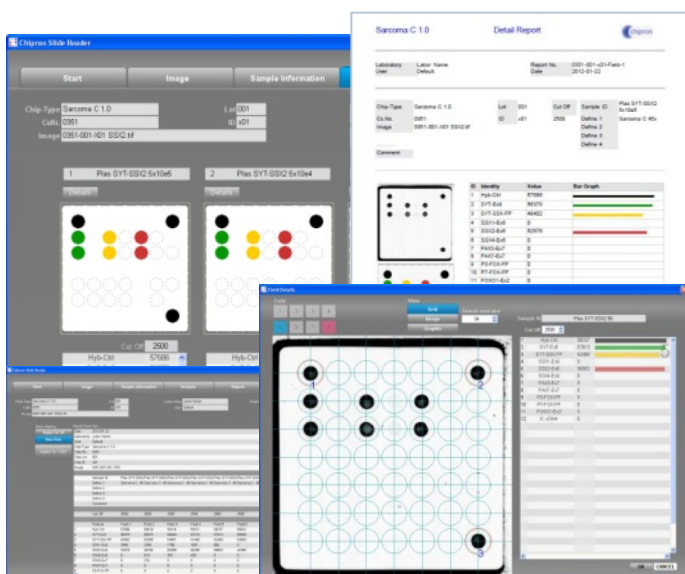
Chipron Slide Reader

Start

Image

Sample Information

Chip-Type Sarcoma C 1.0

Lot 001

CsNo 0351

ID x01

Image 0351-001-X01 SSI2.tif

1 Plas SYT-SSI2 5x10e5

2 Plas SYT-SSI2 5x10e4

Details

Details

Cut Off 2500

Hyb-Ctrl 57686

Hyb-Ctrl

Sarcoma C 1.0

Detail Report

chipron

Laboratory Labor Name

User Default

Report No. 0351-001-x01-Field-1

Date 2012-01-22

Chip-Type Sarcoma C 1.0

Lot 001

Cut Off 2500

Sample ID Plas SYT-SSI2 5x10e5

Cs.No. 0351

ID x01

Define 1 Sarcoma C 45x

Image 0351-001-X01 SSI2.tif

Define 2

Define 3

Define 4

Comment

| ID | Identity | Value | Bar Graph |
|---|---|---|---|
| 1 | Hyb-Ctrl | 57686 | |
| 2 | SYT-Ex9 | 56370 | |
| 3 | SYT-SSX-FP | 49452 | |
| 4 | SSX1-Ex6 | 0 | |
| 5 | SSX2-Ex6 | 62976 | |
| 6 | SSX4-Ex6 | 0 | |
| 7 | PAX3-Ex7 | 0 | |
| 8 | PAX7-Ex7 | 0 | |
| 9 | P3-FOX-FP | 0 | |
| 10 | P7-FOX-FP | 0 | |
| 11 | FOXO1-Ex2 | 0 | |

Field Details

Grid

Image

Graphic

Sample ID Plas SYT-SSI2 5x10e5

Cut Off 2500

1

2

3

OK

CANCEL